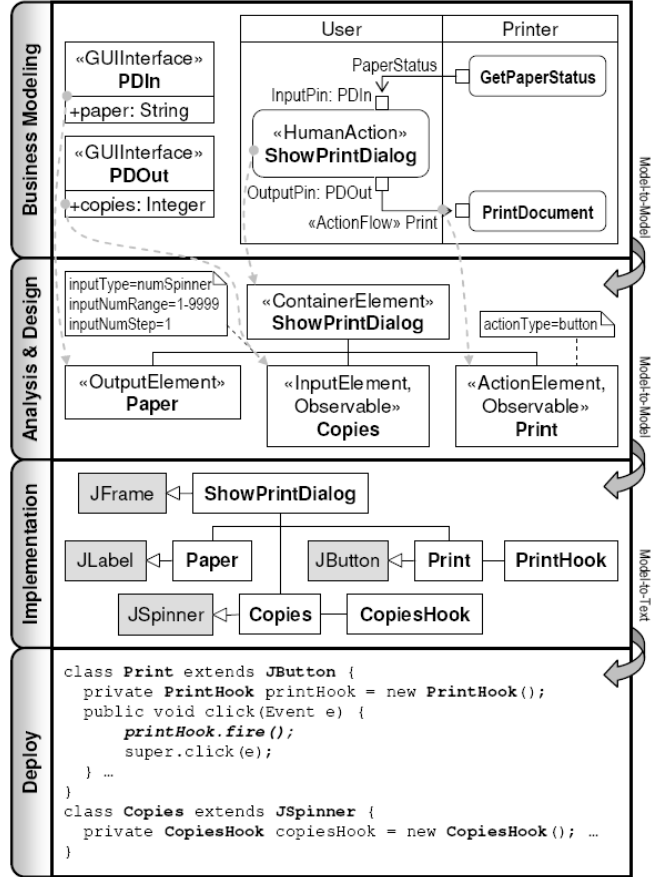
Business Modeling

«GUIInterface»
PDIn
+paper: String

«GUIInterface»
PDOut
+copies: Integer

User | Printer

PaperStatus
GetPaperStatus
InputPin: PDIn
«HumanAction»
ShowPrintDialog
OutputPin: PDOut
«ActionFlow» Print
PrintDocument

Model-to-Model

Analysis & Design

inputType=numSpinner
inputNumRange=1-9999
inputNumStep=1

«ContainerElement»
ShowPrintDialog

actionType=button

«OutputElement»
Paper

«InputElement, Observable»
Copies

«ActionElement, Observable»
Print

Model-to-Model

Implementation

JFrame
ShowPrintDialog
JLabel
Paper
JButton
Print
PrintHook
JSpinner
Copies
CopiesHook

Model-to-Text

Deploy

class Print extends JButton {
  private PrintHook printHook = new PrintHook();
  public void click(Event e) {
     printHook.fire();
     super.click(e);
  } …
}
class Copies extends JSpinner {
  private CopiesHook copiesHook = new CopiesHook(); …
}